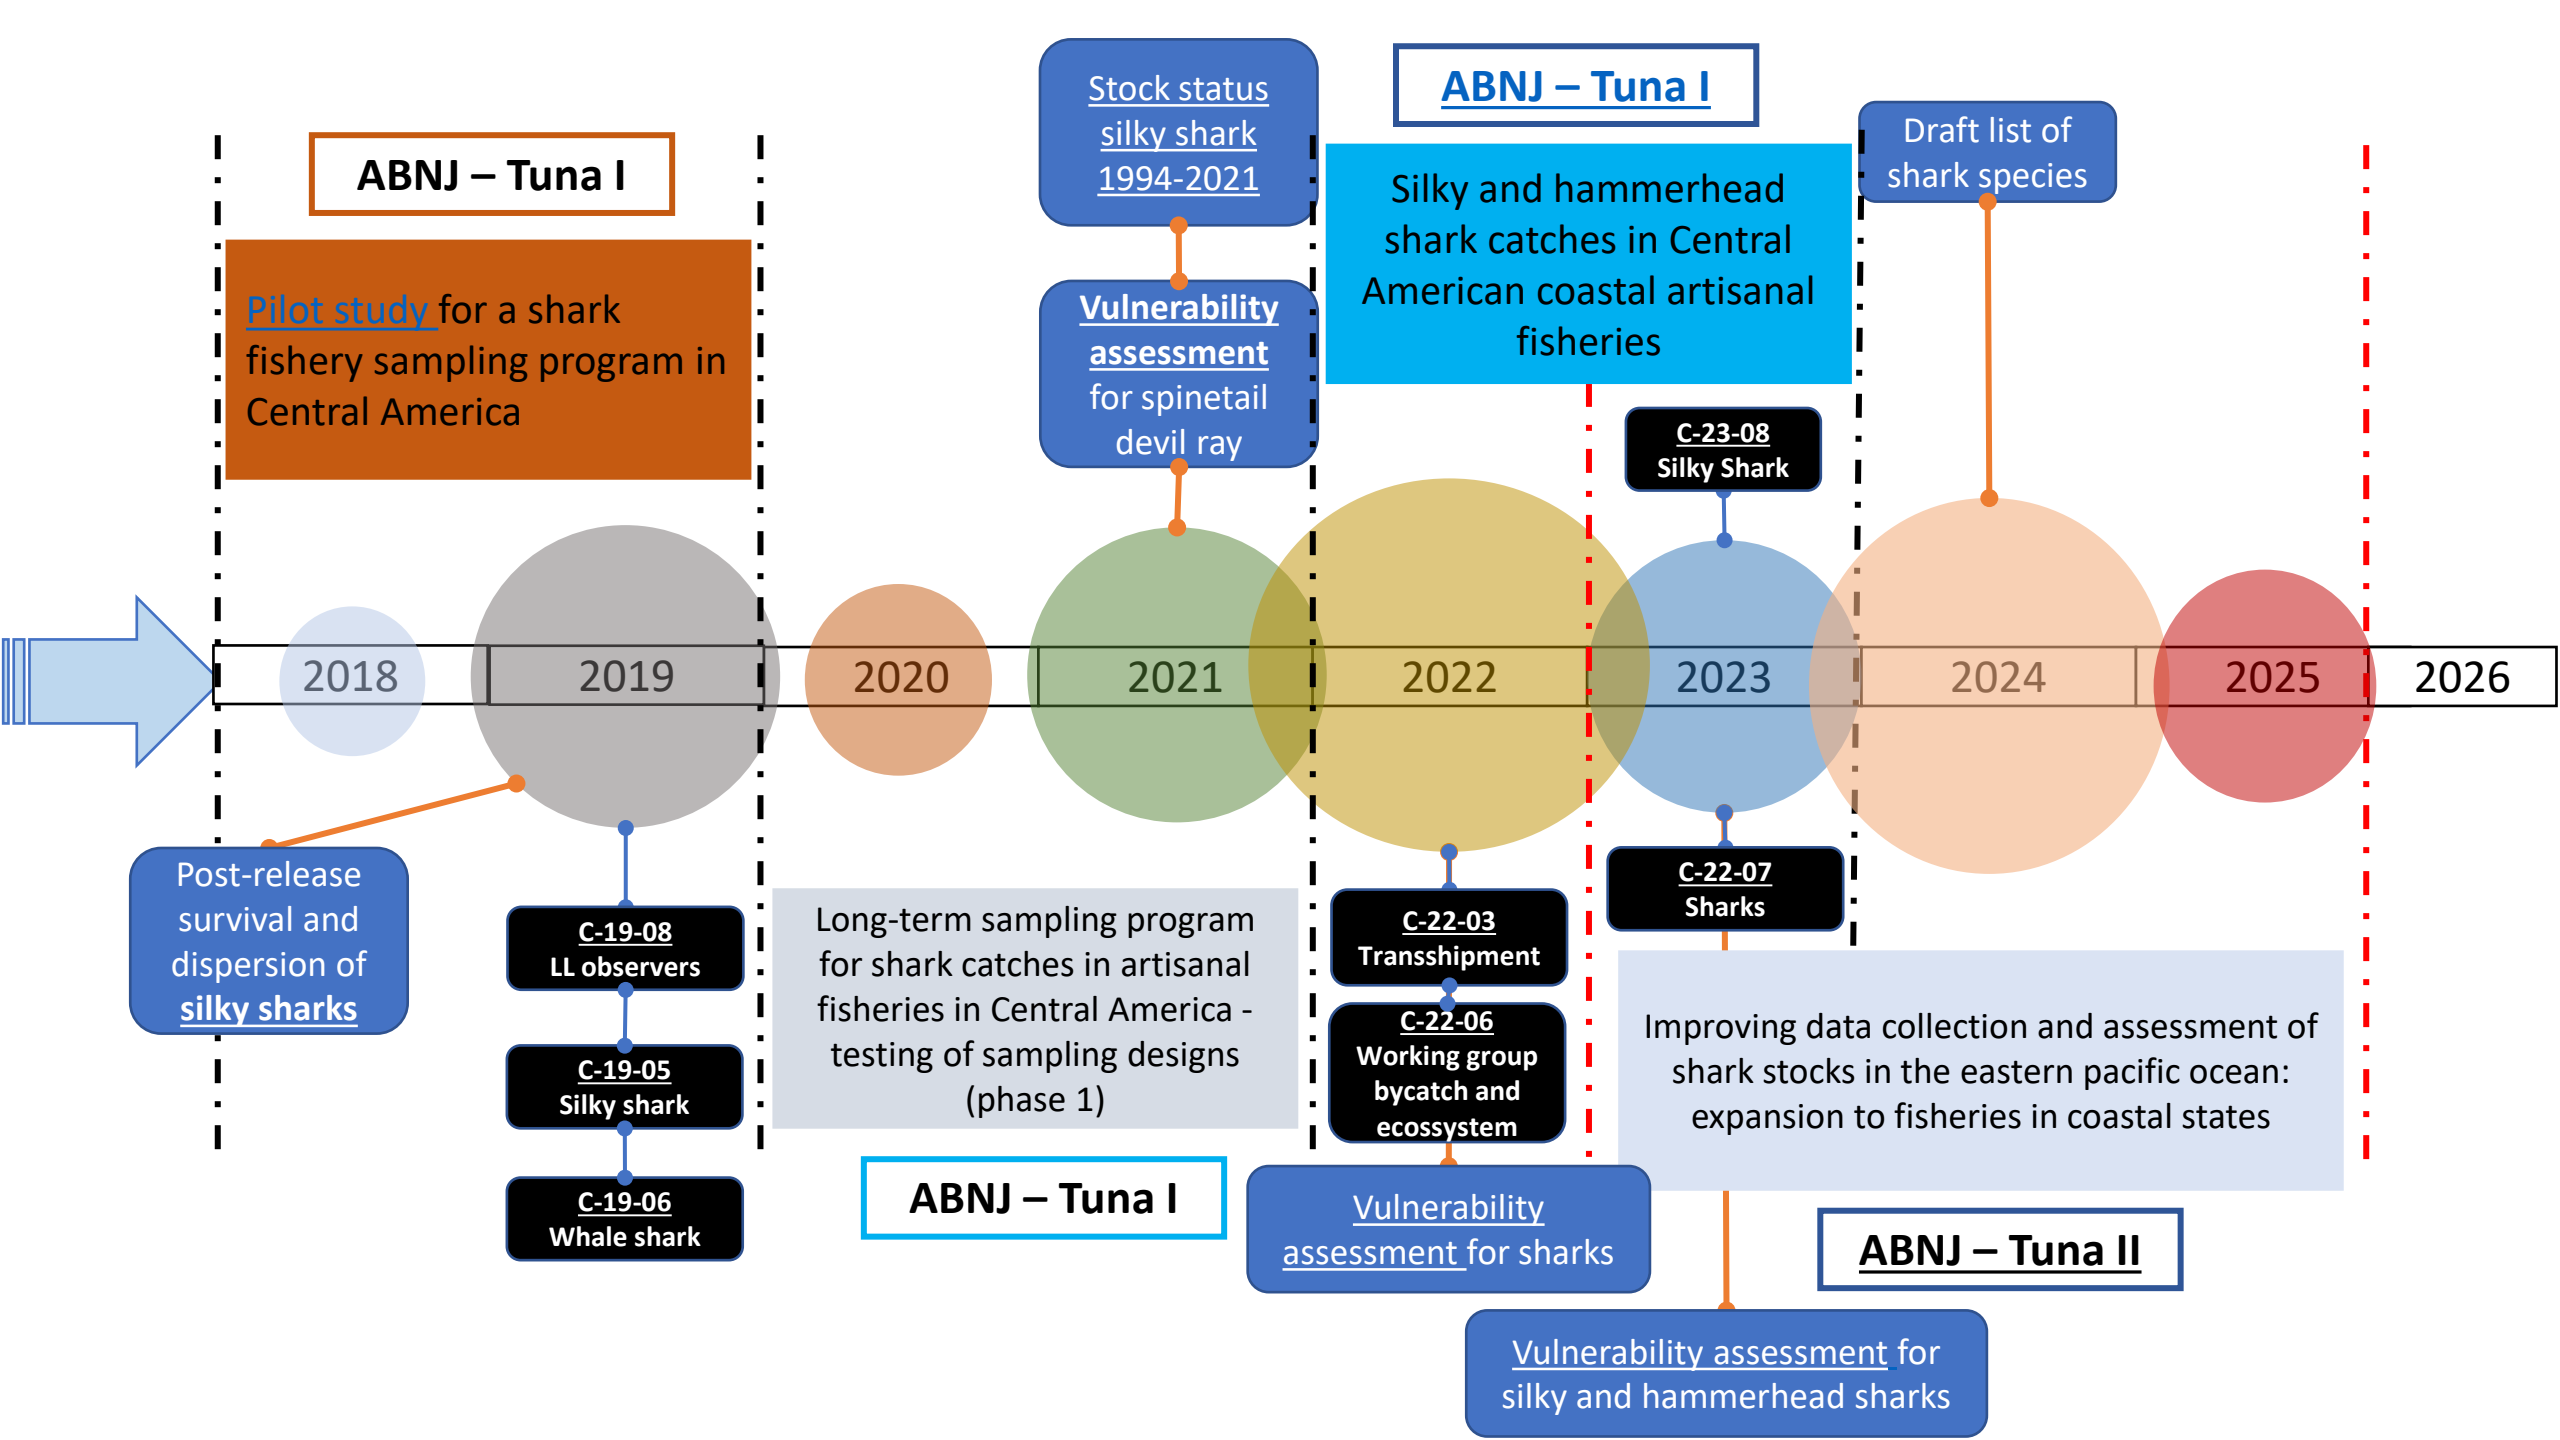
ABNJ – Tuna I

Pilot study for a shark fishery sampling program in Central America

Stock status silky shark 1994-2021

Vulnerability assessment for spinetail devil ray

ABNJ – Tuna I

Silky and hammerhead shark catches in Central American coastal artisanal fisheries

Draft list of shark species

C-23-08
Silky Shark

2018 2019 2020 2021 2022 2023 2024 2025 2026

Post-release survival and dispersion of silky sharks

C-19-08
LL observers

C-19-05
Silky shark

C-19-06
Whale shark

Long-term sampling program for shark catches in artisanal fisheries in Central America - testing of sampling designs (phase 1)

ABNJ – Tuna I

C-22-03
Transshipment

C-22-06
Working group bycatch and ecossystem

C-22-07
Sharks

Improving data collection and assessment of shark stocks in the eastern pacific ocean: expansion to fisheries in coastal states

Vulnerability assessment for sharks

ABNJ – Tuna II

Vulnerability assessment for silky and hammerhead sharks